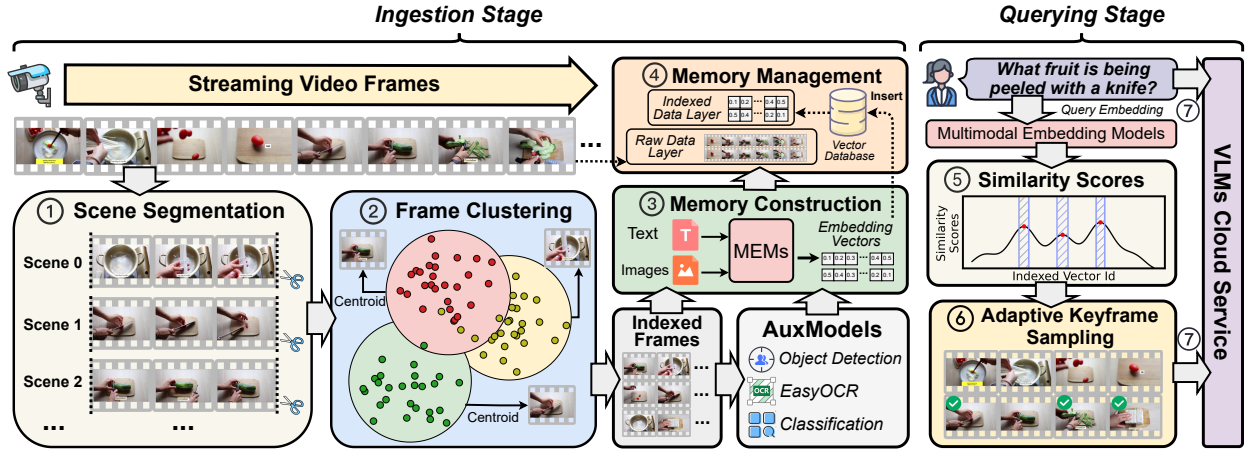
Ingestion Stage

Querying Stage

Streaming Video Frames

...

④ Memory Management

Indexed Data Layer

0.1 0.2 ... 0.5 0.4

0.1 0.2 ... 0.5 0.4

Raw Data Layer

Insert

Vector Database

① Scene Segmentation

Scene 0

Scene 1

Scene 2

... ...

② Frame Clustering

Centroid

Centroid

③ Memory Construction

Text

Images

MEMs

Embedding Vectors

0.1 0.2 0.3 ... 0.4 0.5

0.1 0.4 0.3 ... 0.2 0.1

Indexed Frames

...

...

...

AuxModels

Object Detection

OCR

EasyOCR

Classification

What fruit is being peeled with a knife?

Query Embedding

⑦

Multimodal Embedding Models

⑤ Similarity Scores

Similarity Scores

Indexed Vector Id

⑥ Adaptive Keyframe Sampling

⑦

VLMs Cloud Service